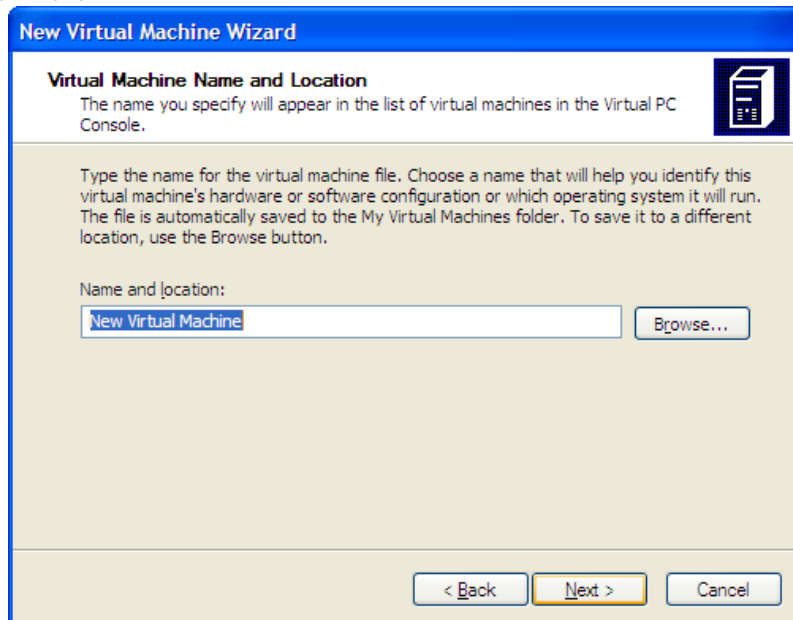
New Virtual Machine Wizard

Virtual Machine Name and Location
The name you specify will appear in the list of virtual machines in the Virtual PC Console.

Type the name for the virtual machine file. Choose a name that will help you identify this virtual machine's hardware or software configuration or which operating system it will run. The file is automatically saved to the My Virtual Machines folder. To save it to a different location, use the Browse button.

Name and location:

New Virtual Machine

Browse...

< Back

Next >

Cancel